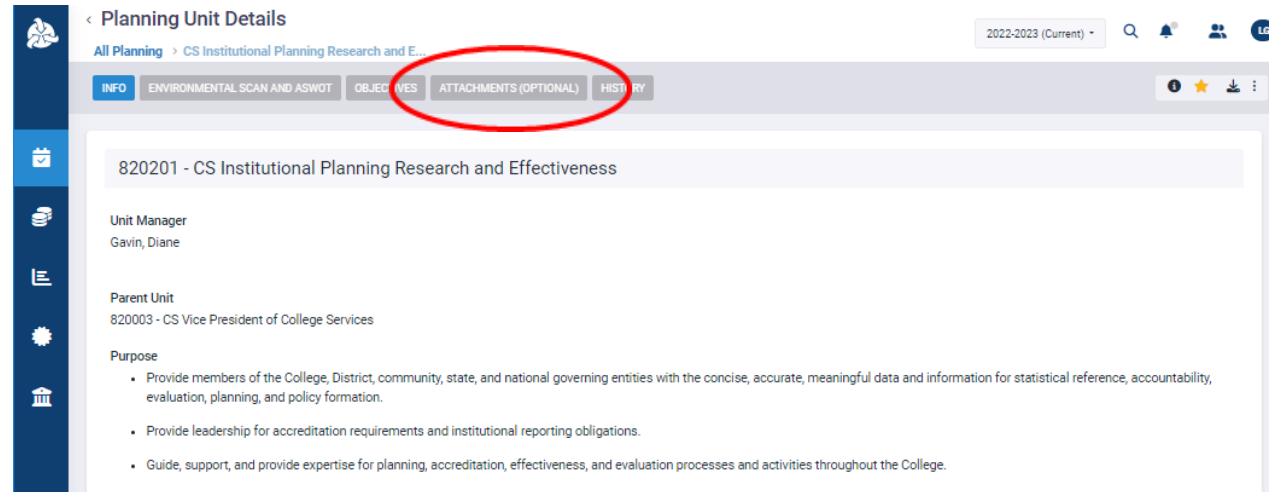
‹ Planning Unit Details

All Planning › CS Institutional Planning Research and E...

2022-2023 (Current)

LG

INFO ENVIRONMENTAL SCAN AND ASWOT OBJEC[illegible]VES ATTACHMENTS (OPTIONAL) HIST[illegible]RY

820201 - CS Institutional Planning Research and Effectiveness

Unit Manager
Gavin, Diane

Parent Unit
820003 - CS Vice President of College Services

Purpose

- Provide members of the College, District, community, state, and national governing entities with the concise, accurate, meaningful data and information for statistical reference, accountability, evaluation, planning, and policy formation.

- Provide leadership for accreditation requirements and institutional reporting obligations.

- Guide, support, and provide expertise for planning, accreditation, effectiveness, and evaluation processes and activities throughout the College.